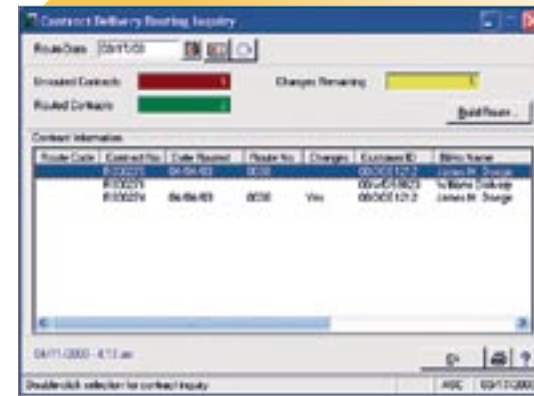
Contract Delivery Routing Inquiry

Route Date 03/17/03

Unrouted Contracts 1

Changes Remaining 1

Routed Contracts 2

Build Route...

Contract Information

| Route Code | Contract No | Date Routed | Route No | Changes | Customer ID | Bill-to Name |
|---|---|---|---|---|---|---|
| | R100225 | 06/06/03 | 0030 | | 0050512 | James M. Sturge |
| | R100271 | | | | 0050450923 | William Dunkeley |
| | R100274 | 06/06/03 | 0030 | Yes | 0050512 | James M. Sturge |

03/17/2003 - 4:13 am

Double-click selection for contract inquiry

ASC 03/17/2003